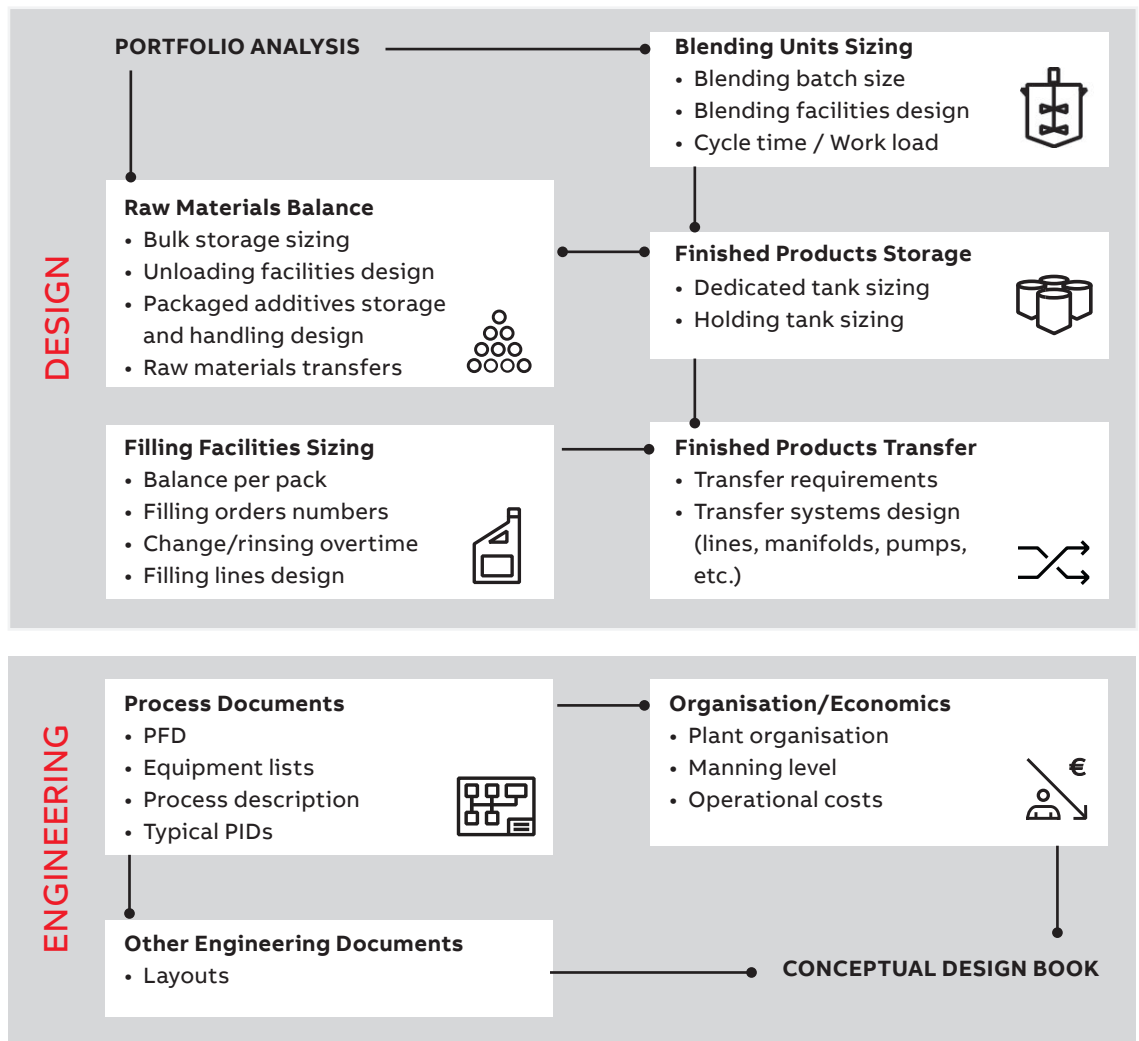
DESIGN

PORTFOLIO ANALYSIS

Blending Units Sizing
• Blending batch size
• Blending facilities design
• Cycle time / Work load

Raw Materials Balance
• Bulk storage sizing
• Unloading facilities design
• Packaged additives storage and handling design
• Raw materials transfers

Finished Products Storage
• Dedicated tank sizing
• Holding tank sizing

Filling Facilities Sizing
• Balance per pack
• Filling orders numbers
• Change/rinsing overtime
• Filling lines design

Finished Products Transfer
• Transfer requirements
• Transfer systems design (lines, manifolds, pumps, etc.)

ENGINEERING

Process Documents
• PFD
• Equipment lists
• Process description
• Typical PIDs

Organisation/Economics
• Plant organisation
• Manning level
• Operational costs

€

Other Engineering Documents
• Layouts

CONCEPTUAL DESIGN BOOK